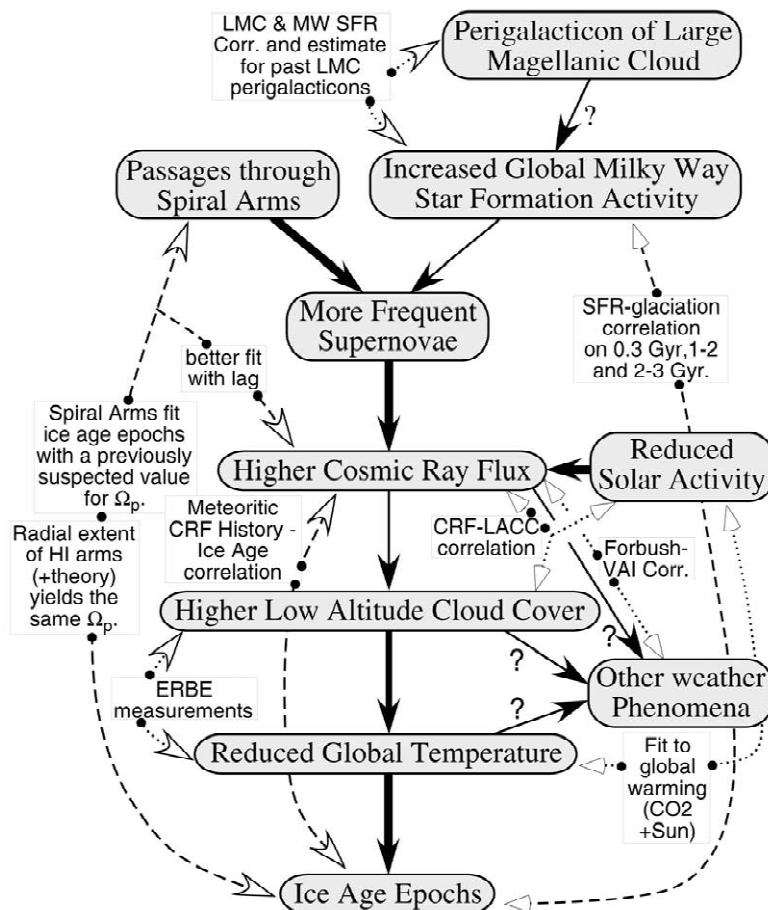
LMC & MW SFR Corr. and estimate for past LMC perigalacticons

Perigalacticon of Large Magellanic Cloud

?

Passages through Spiral Arms

Increased Global Milky Way Star Formation Activity

More Frequent Supernovae

better fit with lag

SFR-glaciation correlation on 0.3 Gyr, 1-2 and 2-3 Gyr.

Spiral Arms fit ice age epochs with a previously suspected value for $\Omega_p$.

Higher Cosmic Ray Flux

Reduced Solar Activity

Radial extent of HI arms (+theory) yields the same $\Omega_p$.

Meteoritic CRF History - Ice Age correlation

CRF-LACC correlation

Forbush-VAI Corr.

Higher Low Altitude Cloud Cover

?

?

Other weather Phenomena

ERBE measurements

?

Reduced Global Temperature

Fit to global warming (CO2 +Sun)

Ice Age Epochs